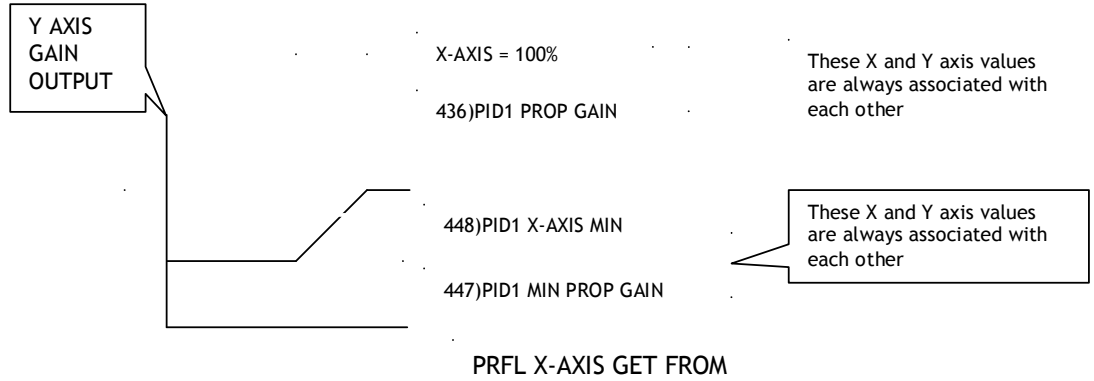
Y AXIS GAIN OUTPUT

X-AXIS = 100%

436)PID1 PROP GAIN

These X and Y axis values are always associated with each other

448)PID1 X-AXIS MIN

447)PID1 MIN PROP GAIN

These X and Y axis values are always associated with each other

PRFL X-AXIS GET FROM